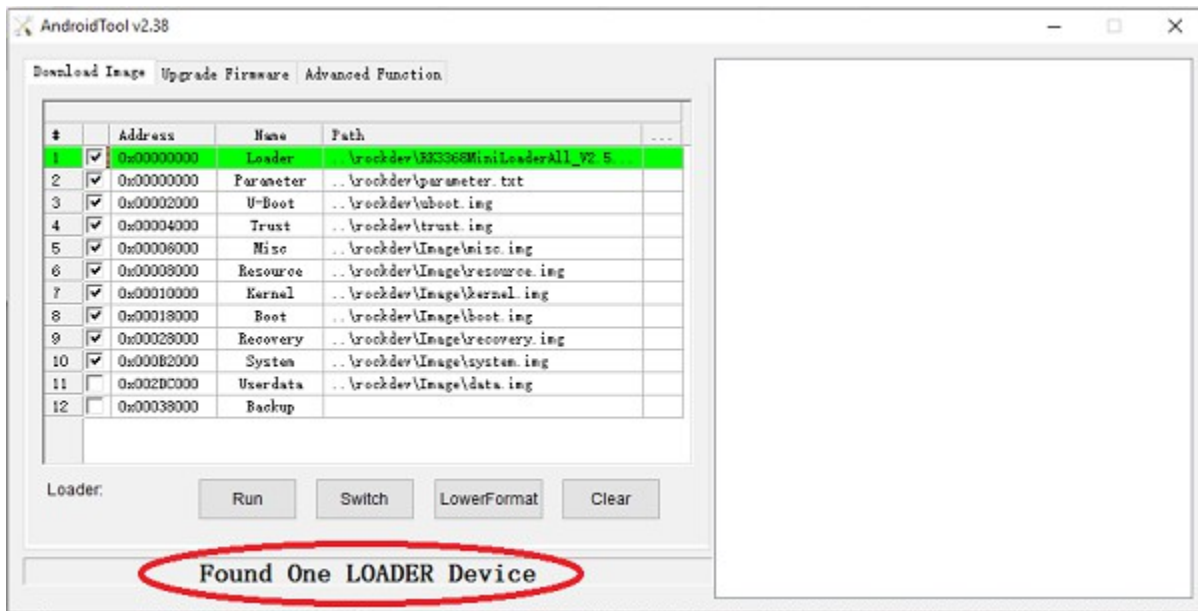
AndroidTool v2.38

Download Image | Upgrade Firmware | Advanced Function

| # | | Address | Name | Path | ... |
|---|---|---|---|---|---|
| 1 | ☑ | 0x00000000 | Loader | ..\rockdev\RK3368MiniLoaderAll_V2.5... | |
| 2 | ☑ | 0x00000000 | Parameter | ..\rockdev\parameter.txt | |
| 3 | ☑ | 0x00002000 | U-Boot | ..\rockdev\uboot.img | |
| 4 | ☑ | 0x00004000 | Trust | ..\rockdev\trust.img | |
| 5 | ☑ | 0x00006000 | Misc | ..\rockdev\Image\misc.img | |
| 6 | ☑ | 0x00008000 | Resource | ..\rockdev\Image\resource.img | |
| 7 | ☑ | 0x00010000 | Kernel | ..\rockdev\Image\kernel.img | |
| 8 | ☑ | 0x00018000 | Boot | ..\rockdev\Image\boot.img | |
| 9 | ☑ | 0x00028000 | Recovery | ..\rockdev\Image\recovery.img | |
| 10 | ☑ | 0x000B2000 | System | ..\rockdev\Image\system.img | |
| 11 | ☐ | 0x002DC000 | Userdata | ..\rockdev\Image\data.img | |
| 12 | ☐ | 0x00038000 | Backup | | |

Loader:

Run | Switch | LowerFormat | Clear

Found One LOADER Device